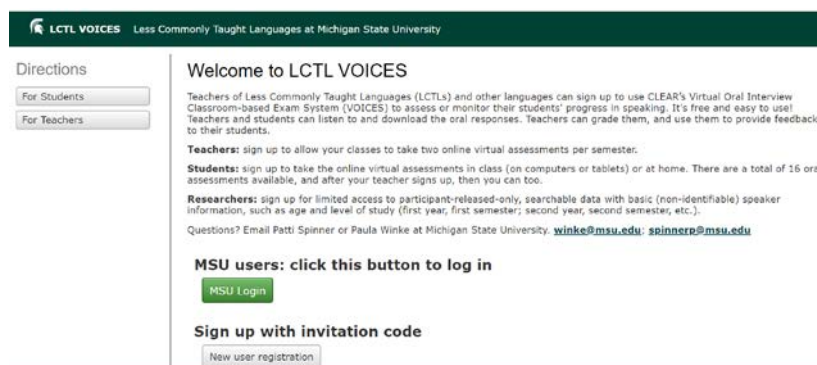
LCTL VOICES Less Commonly Taught Languages at Michigan State University

Directions

For Students

For Teachers

Welcome to LCTL VOICES

Teachers of Less Commonly Taught Languages (LCTLs) and other languages can sign up to use CLEAR's Virtual Oral Interview Classroom-based Exam System (VOICES) to assess or monitor their students' progress in speaking. It's free and easy to use! Teachers and students can listen to and download the oral responses. Teachers can grade them, and use them to provide feedback to their students.

Teachers: sign up to allow your classes to take two online virtual assessments per semester.

Students: sign up to take the online virtual assessments in class (on computers or tablets) or at home. There are a total of 16 oral assessments available, and after your teacher signs up, then you can too.

Researchers: sign up for limited access to participant-released-only, searchable data with basic (non-identifiable) speaker information, such as age and level of study (first year, first semester; second year, second semester, etc.).

Questions? Email Patti Spinner or Paula Winke at Michigan State University. winke@msu.edu; spinnerp@msu.edu

MSU users: click this button to log in

MSU Login

Sign up with invitation code

New user registration